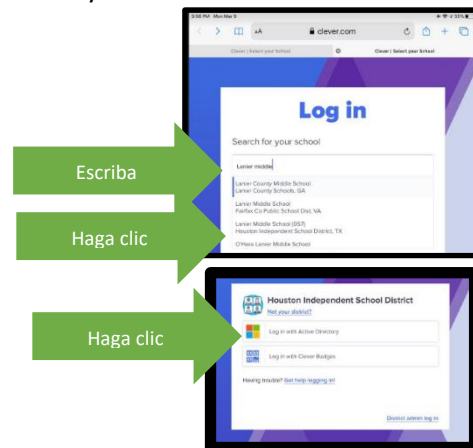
3:56 PM Mon Mar 9

AA clever.com

Clever | Select your School

Clever | Select your School

Log in

Search for your school

Lanier middle

Lanier County Middle School
Lanier County Schools, GA

Lanier Middle School
Fairfax Co Public School Dist, VA

Lanier Middle School (DST)
Houston Independent School District, TX

O'Hara Lanier Middle School

Escriba

Haga clic

Houston Independent School District

Not your district?

Log in with Active Directory

Log in with Clever Badges

Having trouble? Get help logging in!

District admin log in

Haga clic